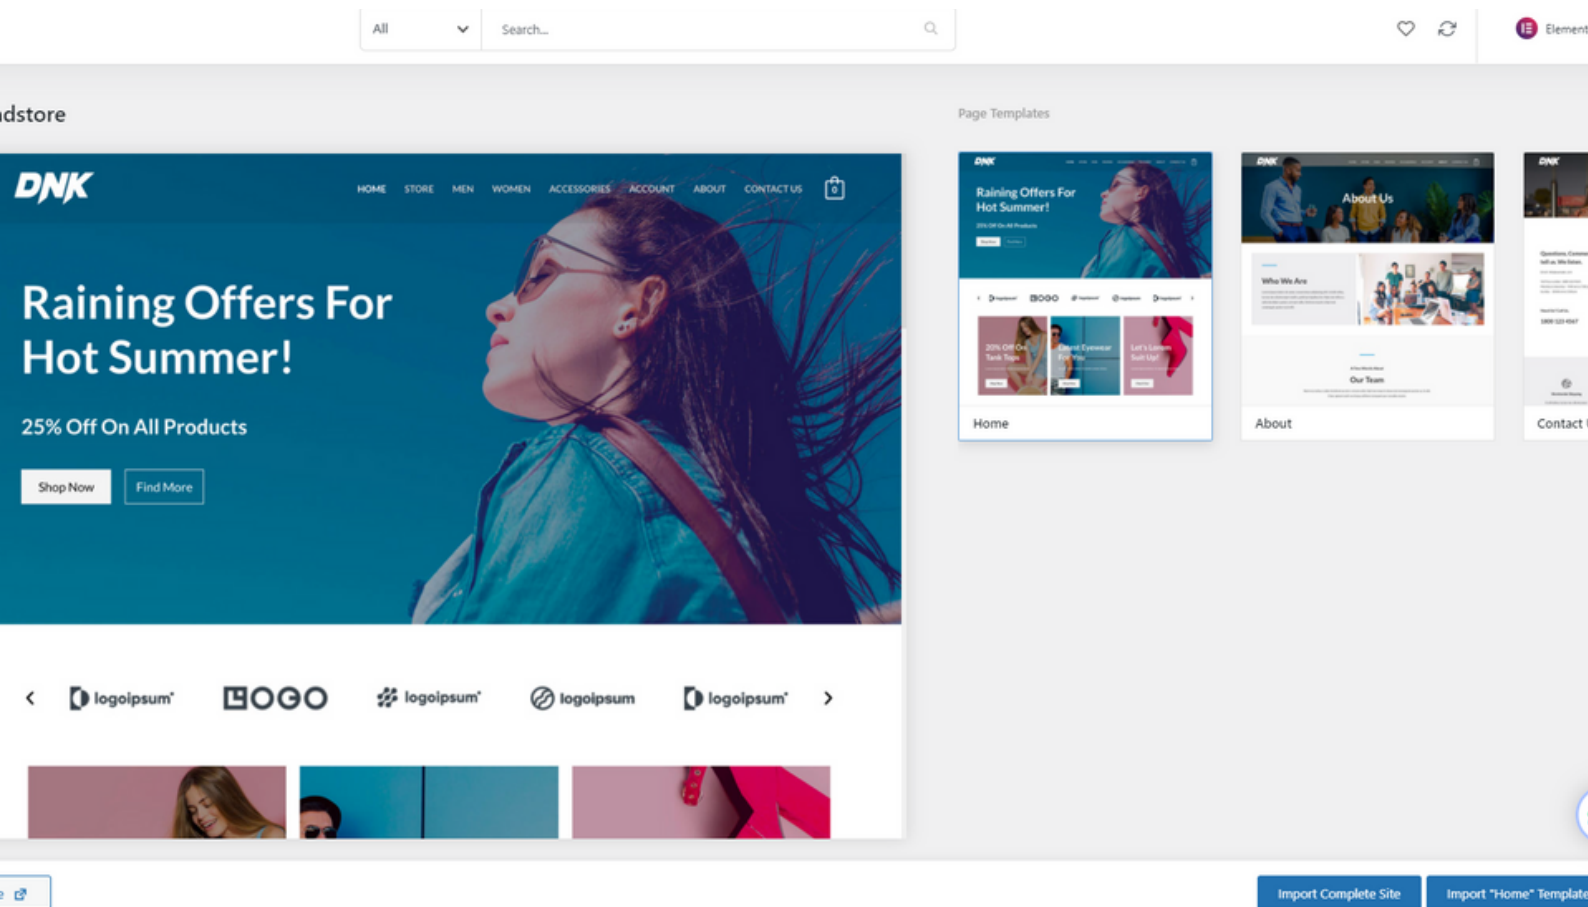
All
Search...

Element

dstore

Page Templates

DNK

HOME STORE MEN WOMEN ACCESSORIES ACCOUNT ABOUT CONTACT US 0

Raining Offers For Hot Summer!

25% Off On All Products

Shop Now
Find More

logoipsum
LOGO
logoipsum
logoipsum
logoipsum

Raining Offers For Hot Summer!

Home

About Us

Who We Are

Our Team

About

Contact

Import Complete Site
Import "Home" Template